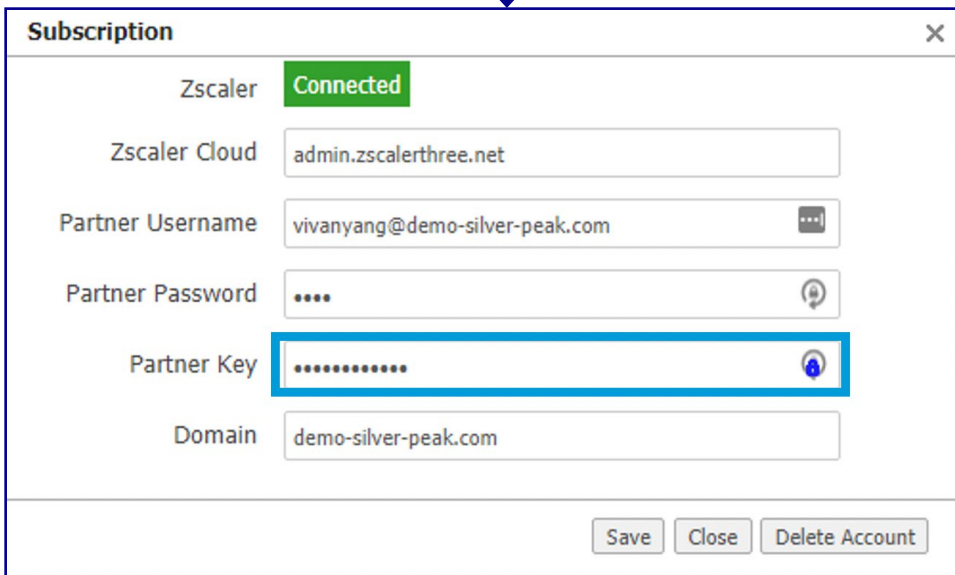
Subscription ×

Zscaler Connected

Zscaler Cloud admin.zscalerthree.net

Partner Username vivanyang@demo-silver-peak.com

Partner Password ••••

Partner Key ••••••••••••

Domain demo-silver-peak.com

Save Close Delete Account